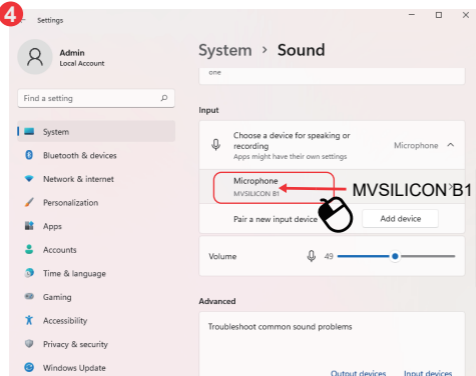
4

Settings

Admin
Local Account

Find a setting

System
Bluetooth & devices
Network & internet
Personalization
Apps
Accounts
Time & language
Gaming
Accessibility
Privacy & security
Windows Update

System > Sound

one

Input

Choose a device for speaking or recording
Apps might have their own settings
Microphone

Microphone
MVSILICON B1

MVSILICON B1

Pair a new input device
Add device

Volume 49

Advanced

Troubleshoot common sound problems

Output devices
Input devices